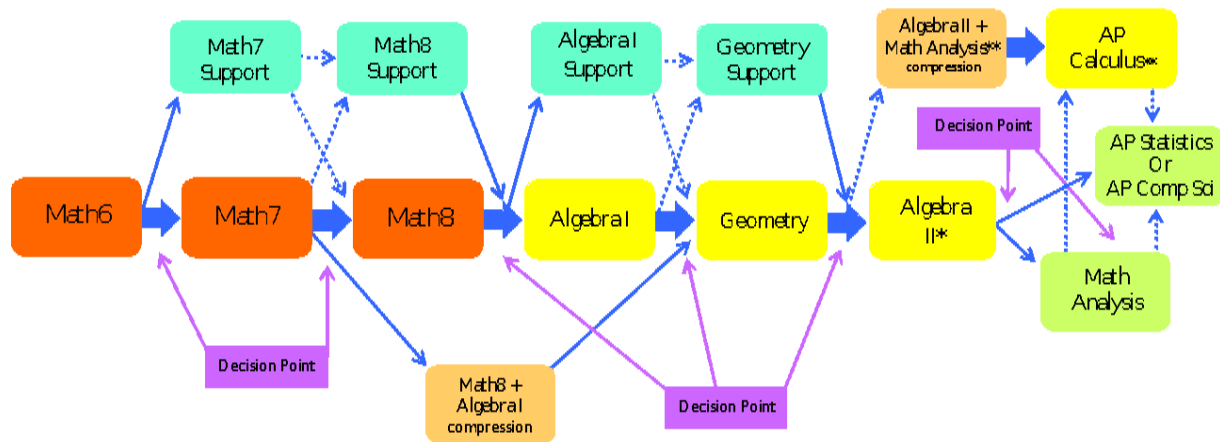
Math7 Support

Math8 Support

Algebra I Support

Geometry Support

Algebra II + Math Analysis** compression

AP Calculus**

Decision Point

AP Statistics Or AP Comp Sci

Math6

Math7

Math8

Algebra I

Geometry

Algebra II*

Math Analysis

Decision Point

Math8 + Algebra I compression

Decision Point